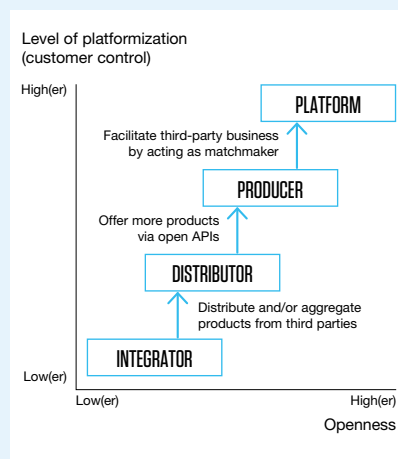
Level of platformization
(customer control)

High(er)

PLATFORM

Facilitate third-party business by acting as matchmaker

PRODUCER

Offer more products via open APIs

DISTRIBUTOR

Distribute and/or aggregate products from third parties

INTEGRATOR

Low(er)

Low(er)

High(er)

Openness